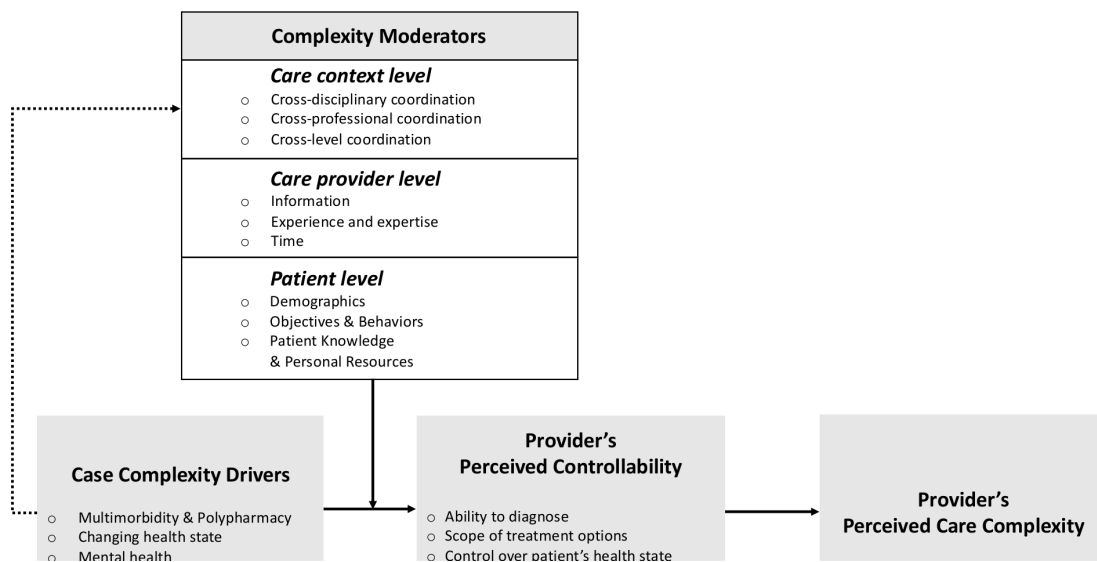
Complexity Moderators

Care context level
- Cross-disciplinary coordination
- Cross-professional coordination
- Cross-level coordination

Care provider level
- Information
- Experience and expertise
- Time

Patient level
- Demographics
- Objectives & Behaviors
- Patient Knowledge & Personal Resources

Case Complexity Drivers
- Multimorbidity & Polypharmacy
- Changing health state
- Mental health

Provider's Perceived Controllability
- Ability to diagnose
- Scope of treatment options
- Control over patient's health state

Provider's Perceived Care Complexity